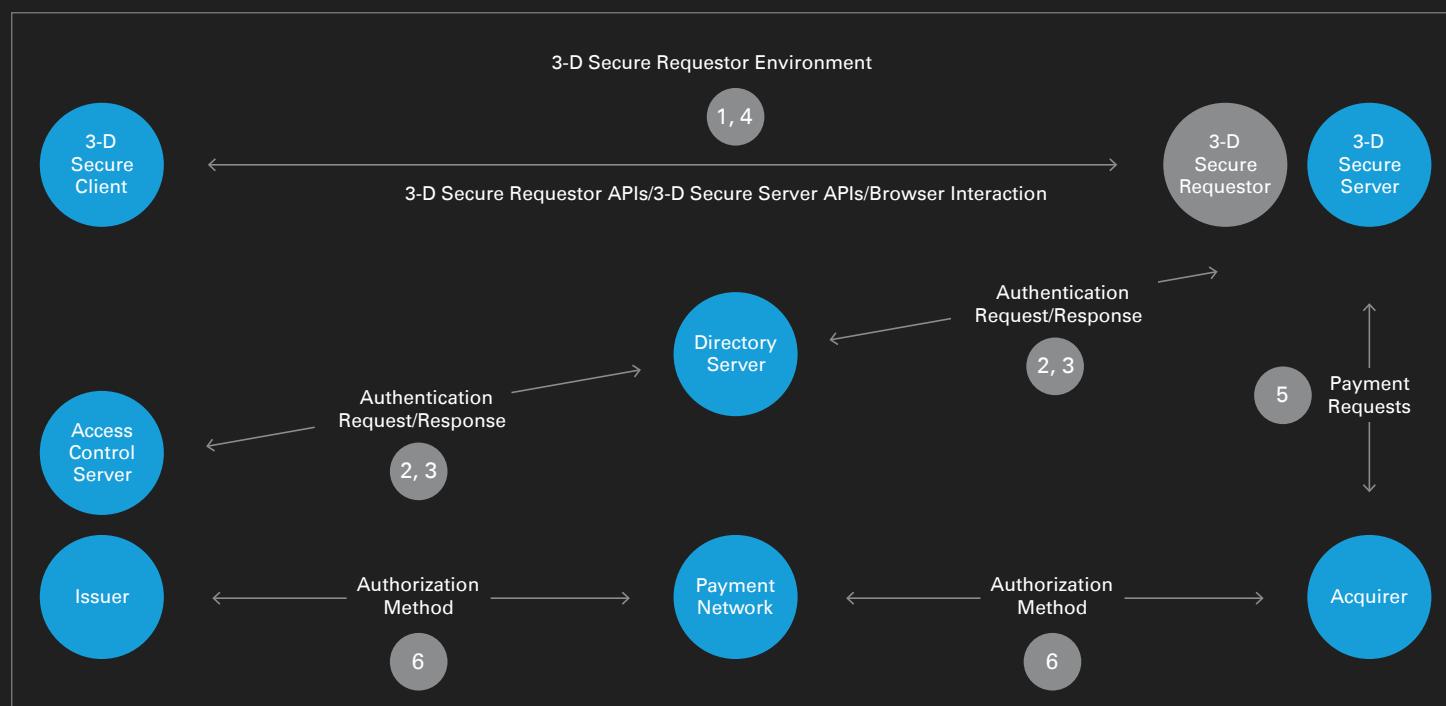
3-D Secure Requestor Environment

1, 4

3-D Secure Client

3-D Secure Requestor APIs/3-D Secure Server APIs/Browser Interaction

3-D Secure Requestor

3-D Secure Server

Authentication Request/Response

2, 3

Directory Server

Authentication Request/Response

2, 3

Access Control Server

5

Payment Requests

Issuer

Authorization Method

6

Payment Network

Authorization Method

6

Acquirer